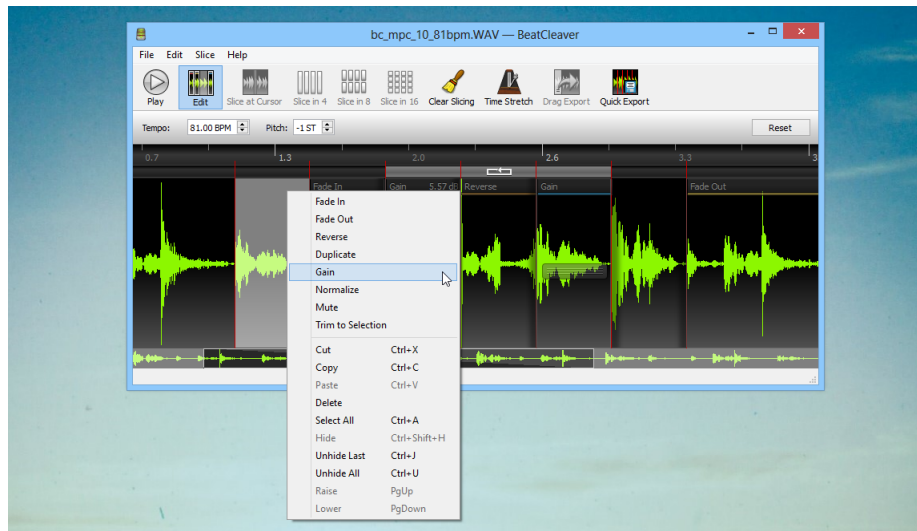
bc_mpc_10_81bpm.WAV — BeatCleaver

File Edit Slice Help

Play Edit Slice at Cursor Slice in 4 Slice in 8 Slice in 16 Clear Slicing Time Stretch Drag Export Quick Export

Tempo: 81.00 BPM Pitch: -1 ST Reset

0.7 1.3 2.0 2.6 3.3 3

Fade In Gain 5.57 dB Reverse Gain Fade Out

Fade In
Fade Out
Reverse
Duplicate
Gain
Normalize
Mute
Trim to Selection

Cut Ctrl+X
Copy Ctrl+C
Paste Ctrl+V
Delete
Select All Ctrl+A
Hide Ctrl+Shift+H
Unhide Last Ctrl+J
Unhide All Ctrl+U
Raise PgUp
Lower PgDown